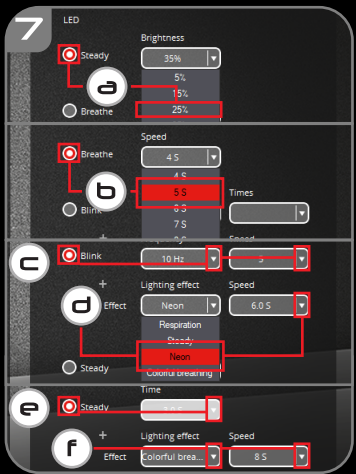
7
LED
Steady
Brightness
35%
5%
15%
25%
a
Breathe
Speed
Breathe
4 S
4 S
b
5 S
Times
Blink
6 S
7 S
+
c
Blink
10 Hz
Speed
d
Effect
Lighting effect
Neon
Speed
6.0 S
Respiration
Steady
Neon
Colorful breathing
Steady
Time
e
Steady
+
Lighting effect
Speed
f
Effect
Colorful brea...
8 S